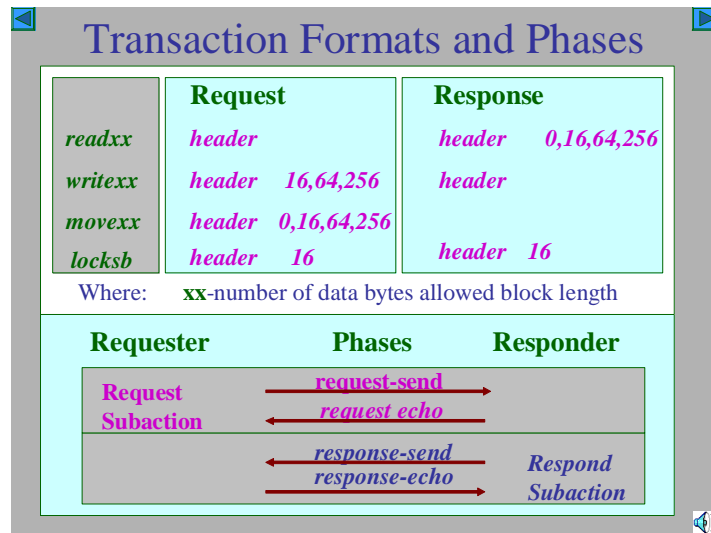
Transaction Formats and Phases

| | Request | Response |
|---|---|---|
| readxx | header | header 0,16,64,256 |
| writexx | header 16,64,256 | header |
| movexx | header 0,16,64,256 | |
| locksb | header 16 | header 16 |

Where: xx-number of data bytes allowed block length

Requester Phases Responder

Request Subaction

request-send

request echo

response-send

response-echo

Respond Subaction